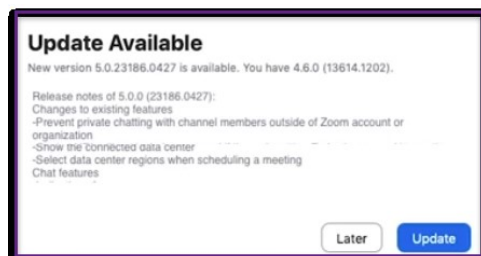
Update Available
New version 5.0.23186.0427 is available. You have 4.6.0 (13614.1202).

Release notes of 5.0.0 (23186.0427):
Changes to existing features
-Prevent private chatting with channel members outside of Zoom account or organization
-Show the connected data center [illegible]
-Select data center regions when scheduling a meeting
Chat features
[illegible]

Later
Update